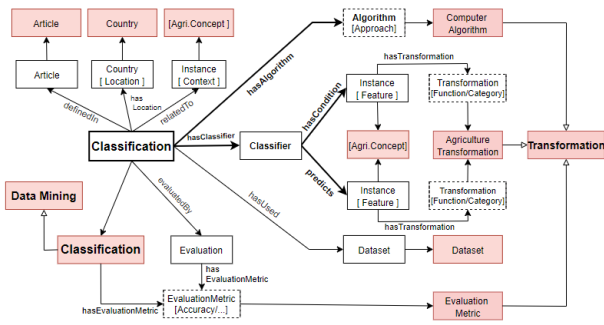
Article

Country

[Agri.Concept ]

Article

Country [ Location ]

Instance [ Context ]

definedIn

has Location

relatedTo

Algorithm [Approach]

Computer Algorithm

hasAlgorithm

hasTransformation

Instance [ Feature ]

Transformation [Function/Category]

hasCondition

hasClassifier

Classification

Classifier

[Agri.Concept]

Agriculture Transformation

Transformation

predicts

Instance [ Feature ]

Transformation [Function/Category]

hasTransformation

Data Mining

evaluatedBy

hasUsed

Classification

Evaluation

Dataset

Dataset

has EvaluationMetric

hasEvaluationMetric

EvaluationMetric [Accuracy/...]

Evaluation Metric